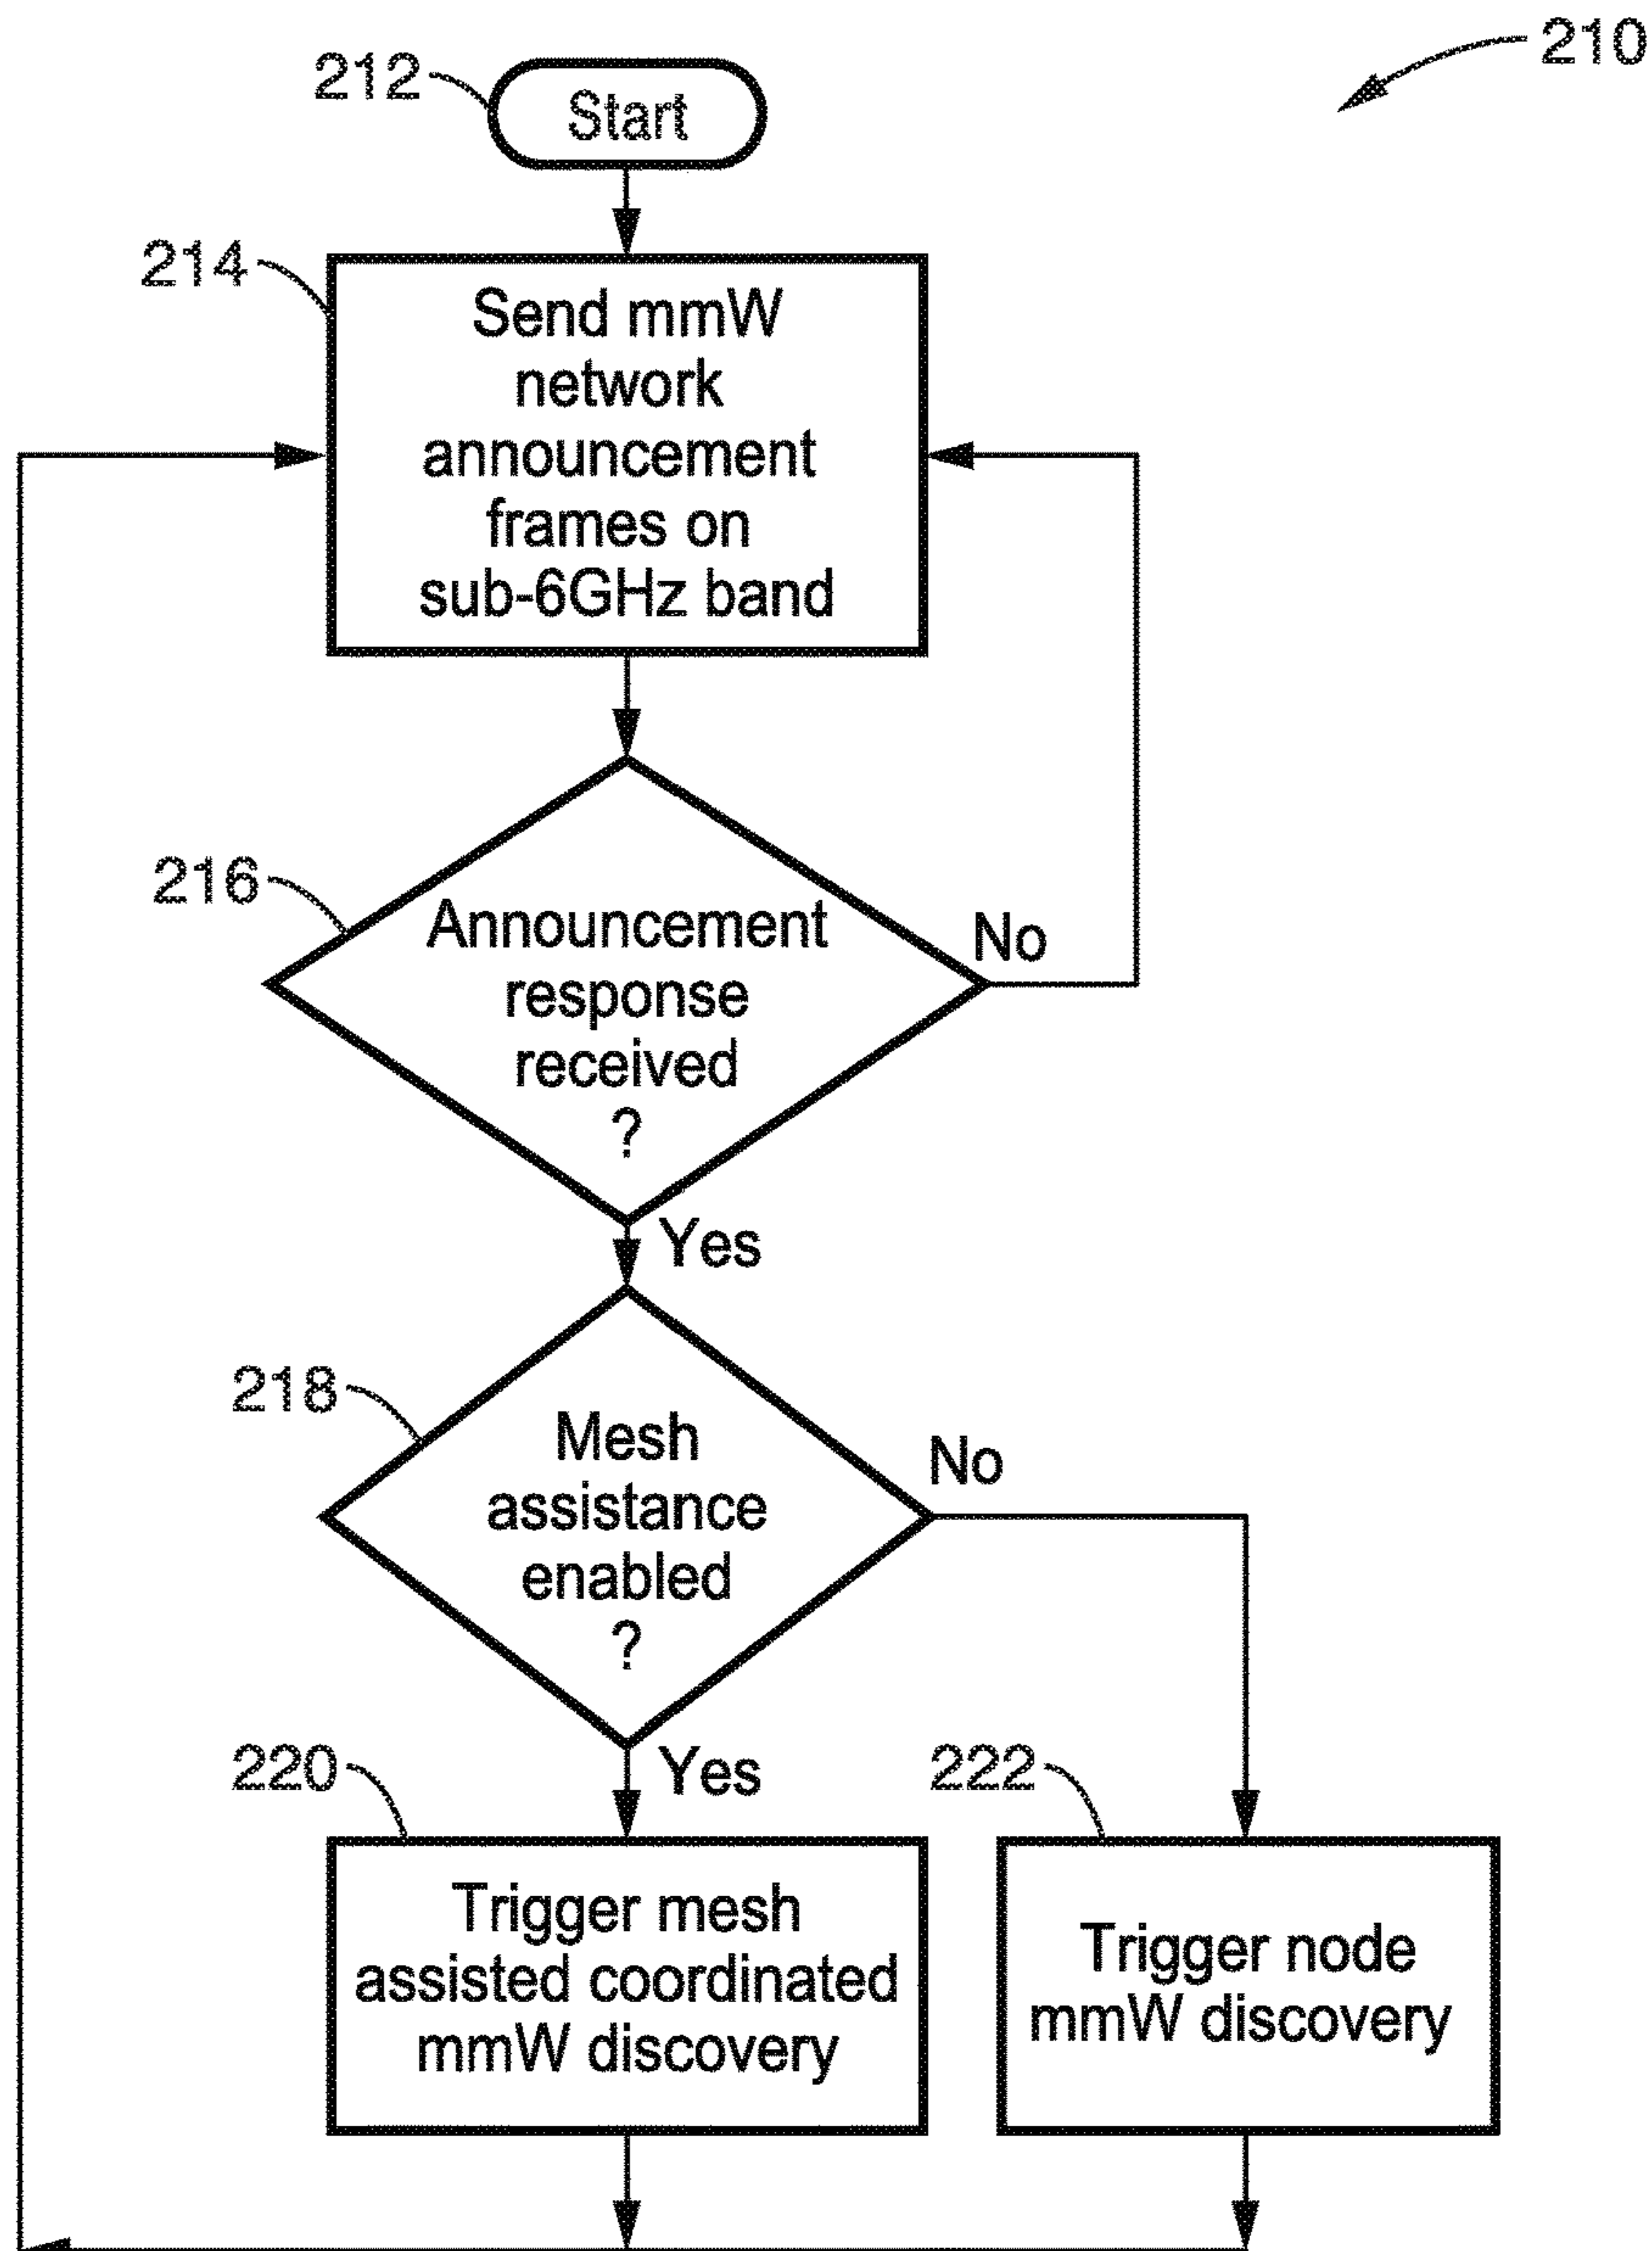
210

212
Start

214
Send mmW network announcement frames on sub-6GHz band

216
Announcement response received ?

No

Yes

218
Mesh assistance enabled ?

No

Yes

220
Trigger mesh assisted coordinated mmW discovery

222
Trigger node mmW discovery